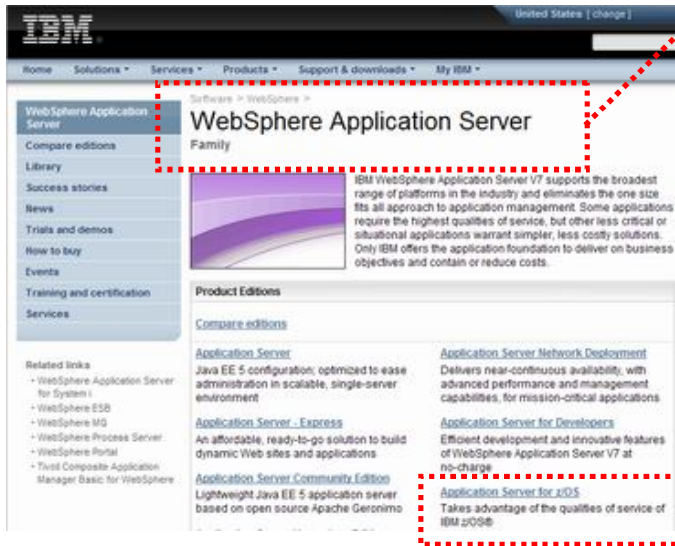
IBM

United States [ change ]

Home Solutions Services Products Support & downloads My IBM

WebSphere Application Server

Compare editions

Library

Success stories

News

Trials and demos

How to buy

Events

Training and certification

Services

Related links

- WebSphere Application Server for System i
- WebSphere ESB
- WebSphere MQ
- WebSphere Process Server
- WebSphere Portal
- Tivoli Composite Application Manager Basic for WebSphere

Software > WebSphere >

WebSphere Application Server

Family

IBM WebSphere Application Server V7 supports the broadest range of platforms in the industry and eliminates the one size fits all approach to application management. Some applications require the highest qualities of service, but other less critical or situational applications warrant simpler, less costly solutions. Only IBM offers the application foundation to deliver on business objectives and contain or reduce costs.

Product Editions

Compare editions

Application Server
Java EE 5 configuration; optimized to ease administration in scalable, single-server environment

Application Server Network Deployment
Delivers near-continuous availability, with advanced performance and management capabilities, for mission-critical applications

Application Server - Express
An affordable, ready-to-go solution to build dynamic Web sites and applications

Application Server for Developers
Efficient development and innovative features of WebSphere Application Server V7 at no-charge

Application Server Community Edition
Lightweight Java EE 5 application server based on open source Apache Geronimo

Application Server for z/OS
Takes advantage of the qualities of service of IBM z/OS®